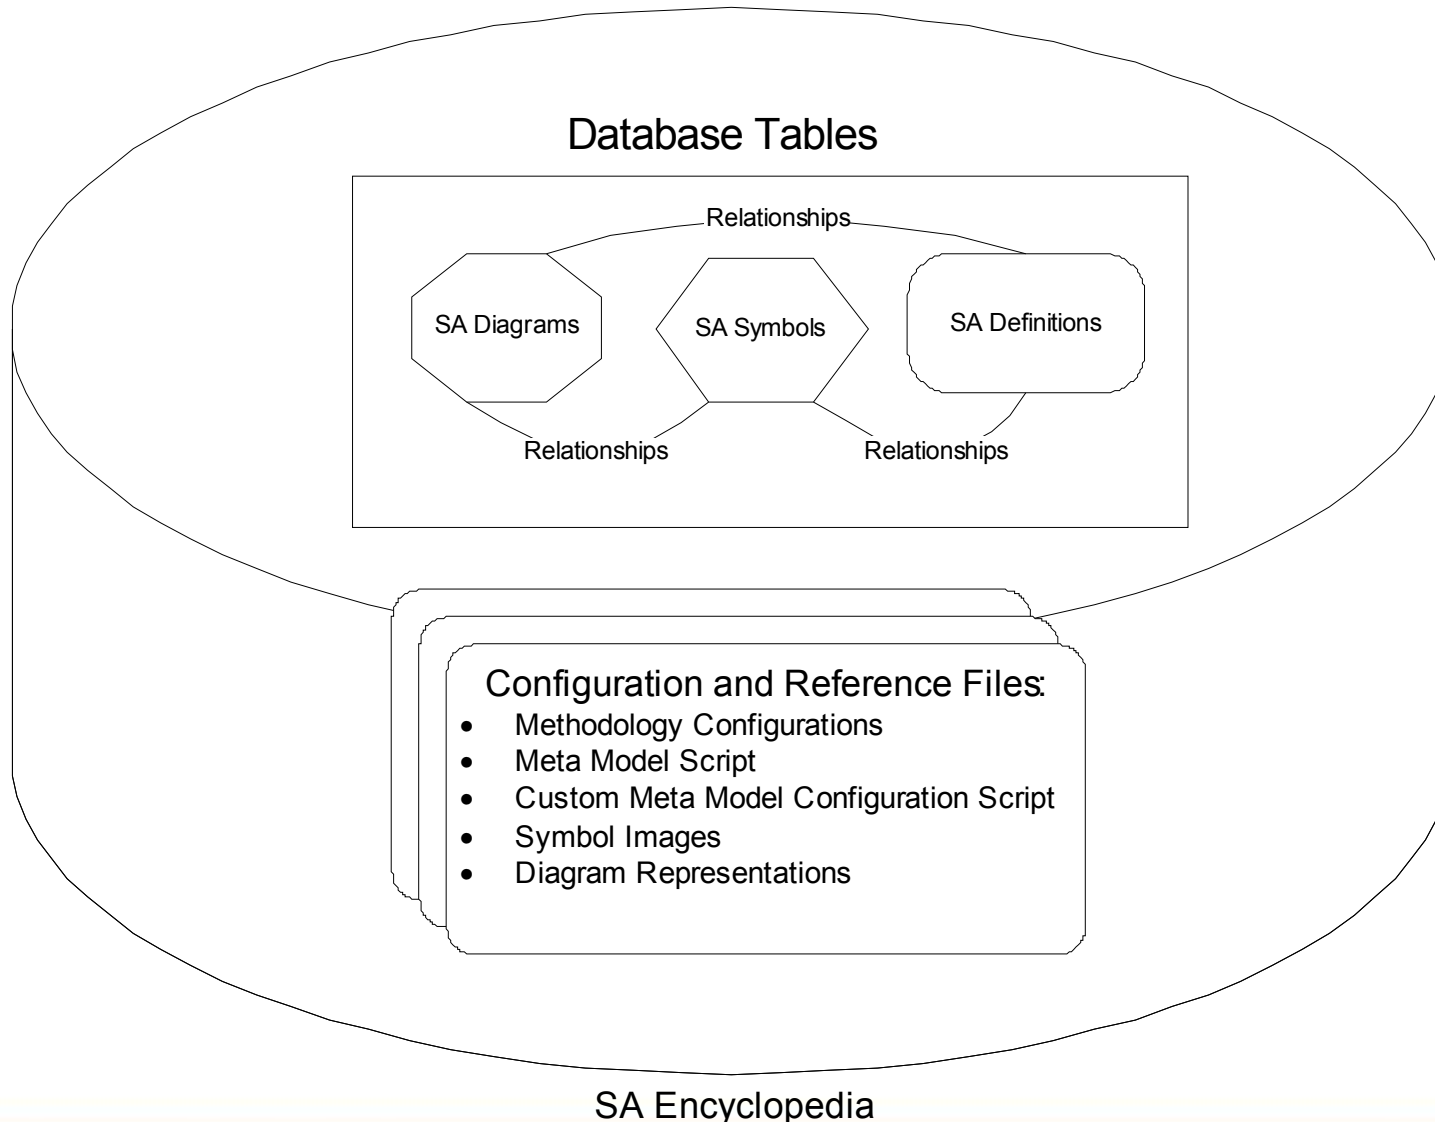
Database Tables

Relationships

SA Diagrams

SA Symbols

SA Definitions

Relationships

Relationships

Configuration and Reference Files:
- Methodology Configurations
- Meta Model Script
- Custom Meta Model Configuration Script
- Symbol Images
- Diagram Representations

SA Encyclopedia